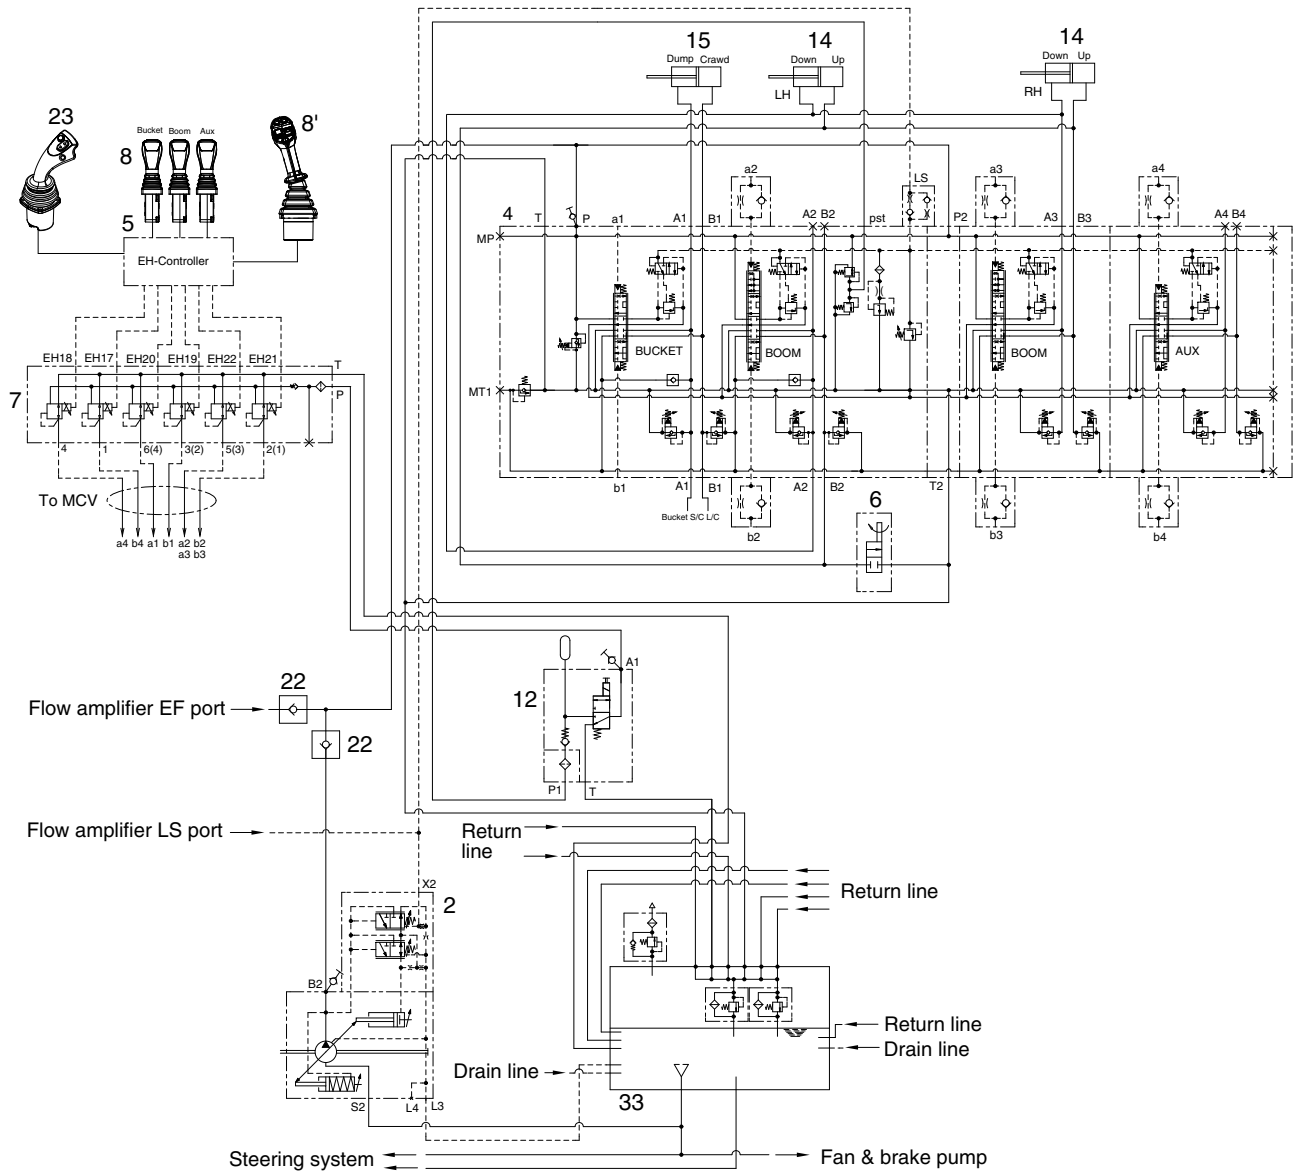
23
8
Bucket Boom Aux
8'
5
EH-Controller
7
EH18 EH17 EH20 EH19 EH22 EH21
T
P
4 1 6(4) 3(2) 5(3) 2(1)
To MCV
a4 b4 a1 b1 a2 b2
a3 b3
15
Dump Crawd
14
Down Up
LH
14
Down Up
RH
4
MP
T P a1 A1 B1 A2 B2 pst P2 A3 B3 A4 B4
a2
LS
a3
a4
BUCKET
BOOM
BOOM
AUX
MT1
b1 A1 B1 A2 B2 T2
Bucket S/C L/C
b2
b3
b4
6
12
A1
P1 T
22
Flow amplifier EF port
22
Flow amplifier LS port
Return line
Return line
X2
2
B2
S2 L4 L3
Return line
Drain line
Drain line
33
Steering system
Fan & brake pump